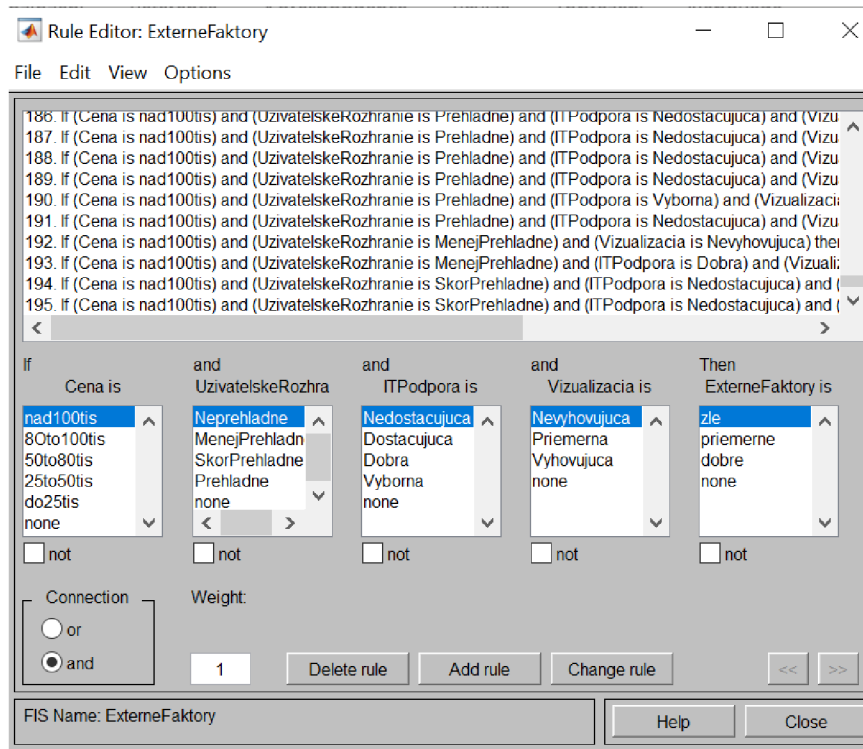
Rule Editor: ExterneFaktory

File Edit View Options

186. If (Cena is nad100tis) and (UzivatelskeRozhranie is Prehladne) and (ITPodpora is Nedostacujuca) and (Vizu
187. If (Cena is nad100tis) and (UzivatelskeRozhranie is Prehladne) and (ITPodpora is Nedostacujuca) and (Vizu
188. If (Cena is nad100tis) and (UzivatelskeRozhranie is Prehladne) and (ITPodpora is Nedostacujuca) and (Vizu
189. If (Cena is nad100tis) and (UzivatelskeRozhranie is Prehladne) and (ITPodpora is Nedostacujuca) and (Vizu
190. If (Cena is nad100tis) and (UzivatelskeRozhranie is Prehladne) and (ITPodpora is Vyborna) and (Vizualizacia
191. If (Cena is nad100tis) and (UzivatelskeRozhranie is Prehladne) and (ITPodpora is Nedostacujuca) and (Vizu
192. If (Cena is nad100tis) and (UzivatelskeRozhranie is MenejPrehladne) and (Vizualizacia is Nevyhovujuca) the
193. If (Cena is nad100tis) and (UzivatelskeRozhranie is MenejPrehladne) and (ITPodpora is Dobra) and (Vizuali
194. If (Cena is nad100tis) and (UzivatelskeRozhranie is SkorPrehladne) and (ITPodpora is Nedostacujuca) and (
195. If (Cena is nad100tis) and (UzivatelskeRozhranie is SkorPrehladne) and (ITPodpora is Nedostacujuca) and (

If
Cena is
nad100tis
80to100tis
50to80tis
25to50tis
do25tis
none
not

and
UzivatelskeRozhra
Neprehladne
MenejPrehladn
SkorPrehladne
Prehladne
none
not

and
ITPodpora is
Nedostacujuca
Dostacujuca
Dobra
Vyborna
none
not

and
Vizualizacia is
Nevyhovujuca
Priemerna
Vyhovujuca
none
not

Then
ExterneFaktory is
zle
priemerne
dobre
none
not

Connection
or
and

Weight:
1

Delete rule
Add rule
Change rule
<<
>>

FIS Name: ExterneFaktory

Help
Close